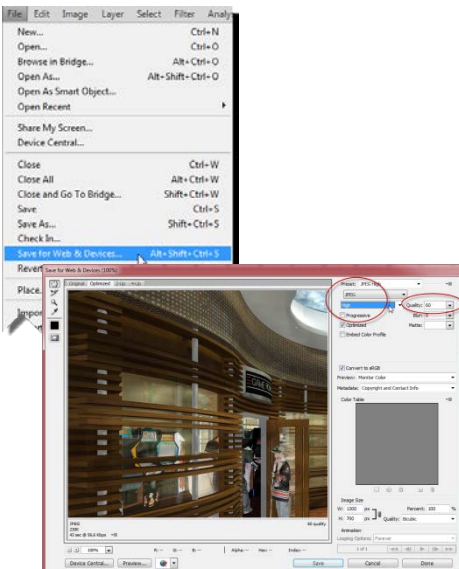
File Edit Image Layer Select Filter Analy

New... Ctrl+N
Open... Ctrl+O
Browse in Bridge... Alt+Ctrl+O
Open As... Alt+Shift+Ctrl+O
Open As Smart Object...
Open Recent

Share My Screen...
Device Central...

Close Ctrl+W
Close All Alt+Ctrl+W
Close and Go To Bridge... Shift+Ctrl+W
Save Ctrl+S
Save As... Shift+Ctrl+S
Check In...
Save for Web & Devices... Alt+Shift+Ctrl+S
Rever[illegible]

Place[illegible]

Impo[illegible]

Save for Web & Devices (100%)

Original Optimized 2-Up 4-Up

Preset: JPEG High
JPEG
High
Quality: 60
Progressive
Blur: 0
Optimized
Matte:
Embed Color Profile

Convert to sRGB
Preview: Monitor Color
Metadata: Copyright and Contact Info
Color Table

Image Size
W: 1000 px
Percent: 100 %
H: 750 px
Quality: Bicubic
Animation
Looping Options: Forever
1 of 1

JPEG
238K
43 sec @ 56.6 Kbps
60 quality

100%
R: -- G: -- B: -- Alpha: -- Hex: -- Index: --

Device Central... Preview...
Save Cancel Done